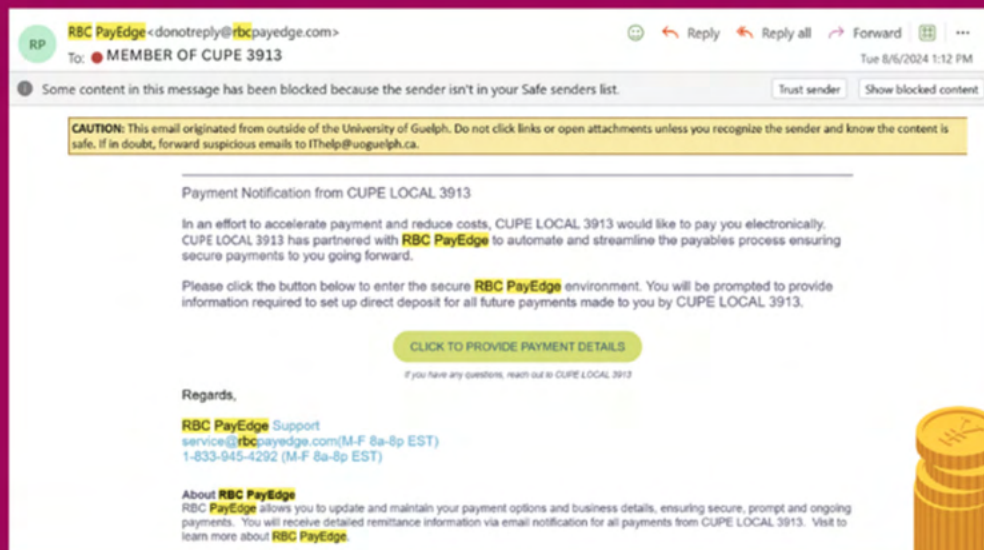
RP

RBC PayEdge <donotreply@rbcpayedge.com>
To: MEMBER OF CUPE 3913

Reply | Reply all | Forward | ...
Tue 8/6/2024 1:12 PM

Some content in this message has been blocked because the sender isn't in your Safe senders list.

Trust sender | Show blocked content

CAUTION: This email originated from outside of the University of Guelph. Do not click links or open attachments unless you recognize the sender and know the content is safe. If in doubt, forward suspicious emails to IThelp@uoguelph.ca.

Payment Notification from CUPE LOCAL 3913

In an effort to accelerate payment and reduce costs, CUPE LOCAL 3913 would like to pay you electronically. CUPE LOCAL 3913 has partnered with RBC PayEdge to automate and streamline the payables process ensuring secure payments to you going forward.

Please click the button below to enter the secure RBC PayEdge environment. You will be prompted to provide information required to set up direct deposit for all future payments made to you by CUPE LOCAL 3913.

CLICK TO PROVIDE PAYMENT DETAILS

If you have any questions, reach out to CUPE LOCAL 3913

Regards,

RBC PayEdge Support
service@rbcpayedge.com(M-F 8a-8p EST)
1-833-945-4292 (M-F 8a-8p EST)

About RBC PayEdge
RBC PayEdge allows you to update and maintain your payment options and business details, ensuring secure, prompt and ongoing payments. You will receive detailed remittance information via email notification for all payments from CUPE LOCAL 3913. Visit to learn more about RBC PayEdge.